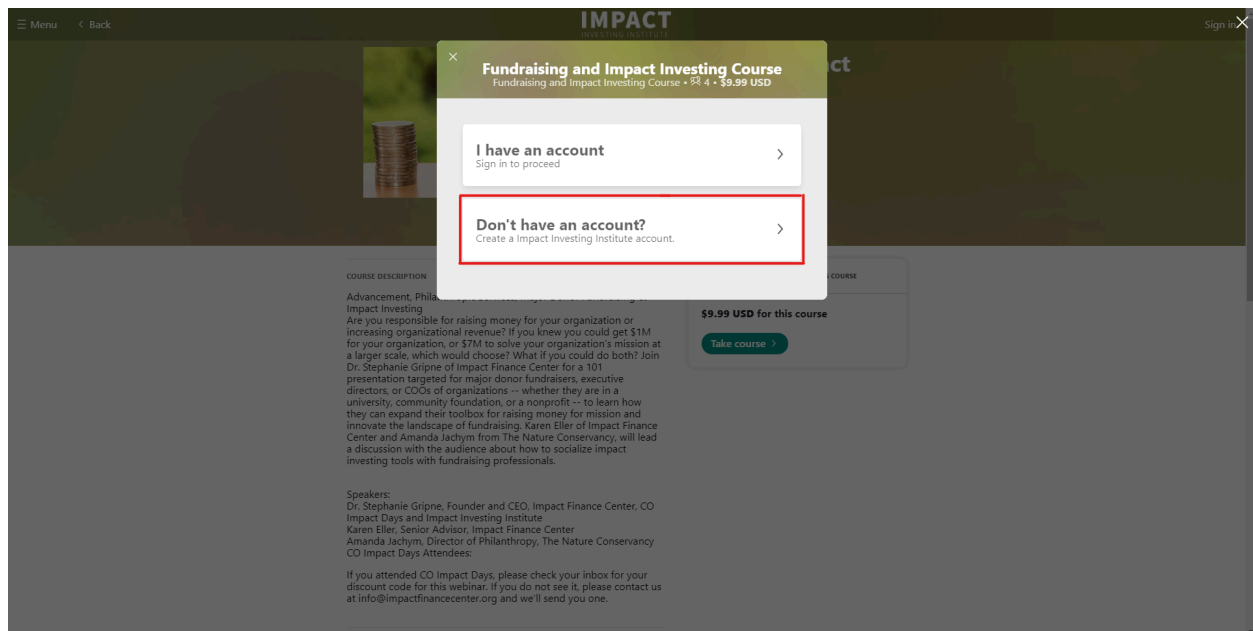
☰ Menu ‹ Back

IMPACT
INVESTING INSTITUTE

Sign in

ct

×

Fundraising and Impact Investing Course
Fundraising and Impact Investing Course • 4 • $9.99 USD

I have an account
Sign in to proceed
›

Don't have an account?
Create a Impact Investing Institute account.
›

COURSE DESCRIPTION

COURSE

Advancement, Phila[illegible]
Impact Investing
Are you responsible for raising money for your organization or increasing organizational revenue? If you knew you could get $1M for your organization, or $7M to solve your organization's mission at a larger scale, which would choose? What if you could do both? Join Dr. Stephanie Gripne of Impact Finance Center for a 101 presentation targeted for major donor fundraisers, executive directors, or COOs of organizations -- whether they are in a university, community foundation, or a nonprofit -- to learn how they can expand their toolbox for raising money for mission and innovate the landscape of fundraising. Karen Eller of Impact Finance Center and Amanda Jachym from The Nature Conservancy, will lead a discussion with the audience about how to socialize impact investing tools with fundraising professionals.

$9.99 USD for this course

Take course ›

Speakers:
Dr. Stephanie Gripne, Founder and CEO, Impact Finance Center, CO Impact Days and Impact Investing Institute
Karen Eller, Senior Advisor, Impact Finance Center
Amanda Jachym, Director of Philanthropy, The Nature Conservancy
CO Impact Days Attendees:

If you attended CO Impact Days, please check your inbox for your discount code for this webinar. If you do not see it, please contact us at info@impactfinancecenter.org and we'll send you one.